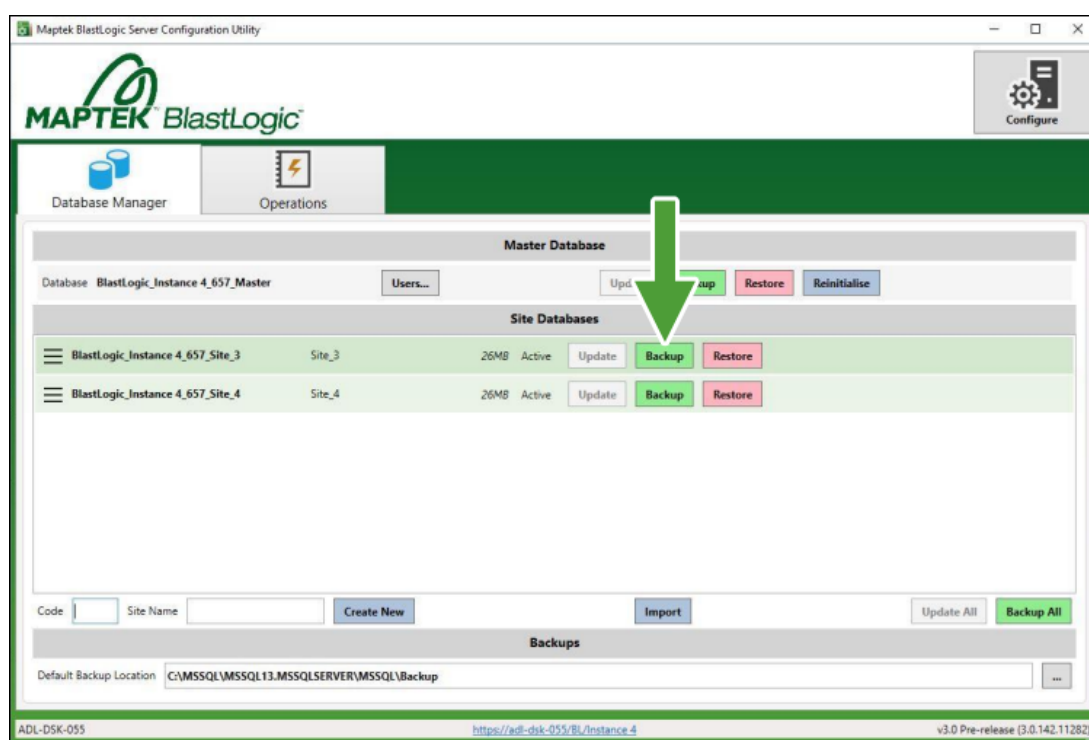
Maptek BlastLogic Server Configuration Utility

MAPTEK BlastLogic

Configure

Database Manager

Operations

Master Database

Database BlastLogic_Instance 4_657_Master

Users...

Upd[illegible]

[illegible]kup

Restore

Reinitialise

Site Databases

BlastLogic_Instance 4_657_Site_3 Site_3 26MB Active Update Backup Restore

BlastLogic_Instance 4_657_Site_4 Site_4 26MB Active Update Backup Restore

Code

Site Name

Create New

Import

Update All

Backup All

Backups

Default Backup Location C:\MSSQL\MSSQL13.MSSQLSERVER\MSSQL\Backup

...

ADL-DSK-055

https://adl-dsk-055/BL/Instance 4

v3.0 Pre-release (3.0.142.11282)